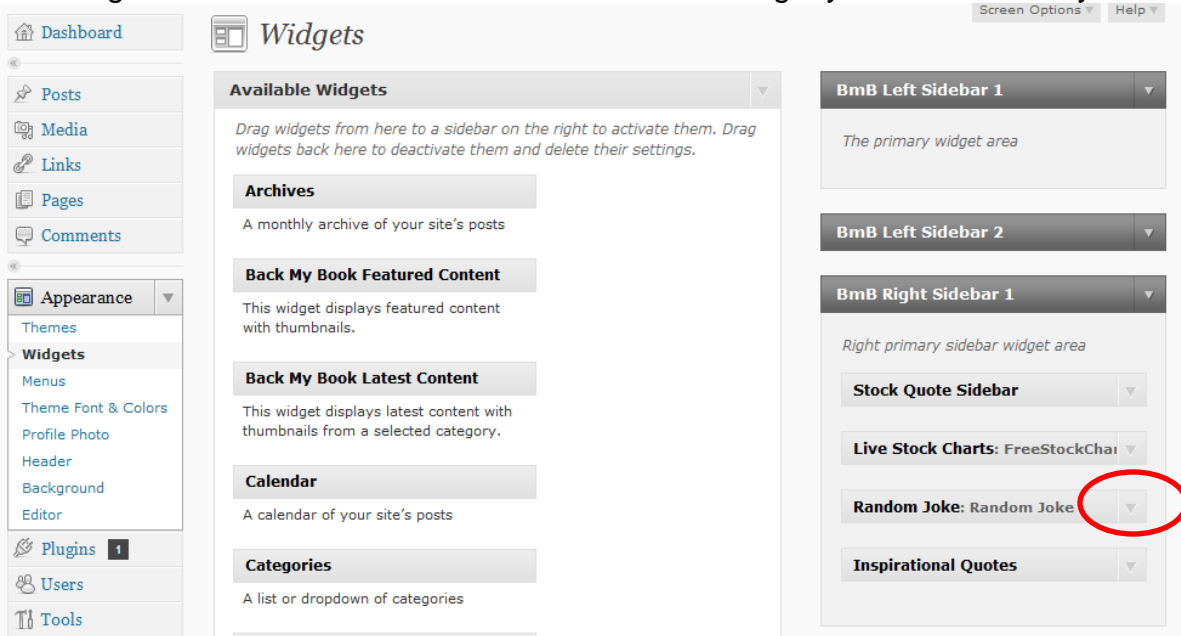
Screen Options
Help

Dashboard

Posts
Media
Links
Pages
Comments

Appearance
Themes
Widgets
Menus
Theme Font & Colors
Profile Photo
Header
Background
Editor

Plugins 1
Users
Tools

Widgets

Available Widgets

Drag widgets from here to a sidebar on the right to activate them. Drag widgets back here to deactivate them and delete their settings.

Archives
A monthly archive of your site's posts

Back My Book Featured Content
This widget displays featured content with thumbnails.

Back My Book Latest Content
This widget displays latest content with thumbnails from a selected category.

Calendar
A calendar of your site's posts

Categories
A list or dropdown of categories

BmB Left Sidebar 1
The primary widget area

BmB Left Sidebar 2

BmB Right Sidebar 1
Right primary sidebar widget area

Stock Quote Sidebar
Live Stock Charts: FreeStockChar
Random Joke: Random Joke
Inspirational Quotes